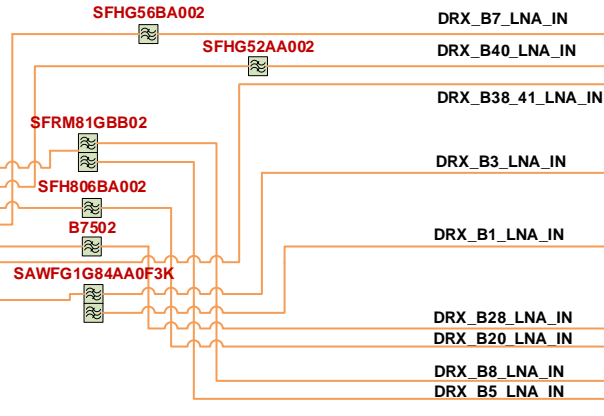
SFHG56BA002
DRX_B7_LNA_IN
SFHG52AA002
DRX_B40_LNA_IN
DRX_B38_41_LNA_IN
SFRM81GBB02
DRX_B3_LNA_IN
SFH806BA002
B7502
DRX_B1_LNA_IN
SAWFG1G84AA0F3K
DRX_B28_LNA_IN
DRX_B20_LNA_IN
DRX_B8_LNA_IN
DRX_B5_LNA_IN